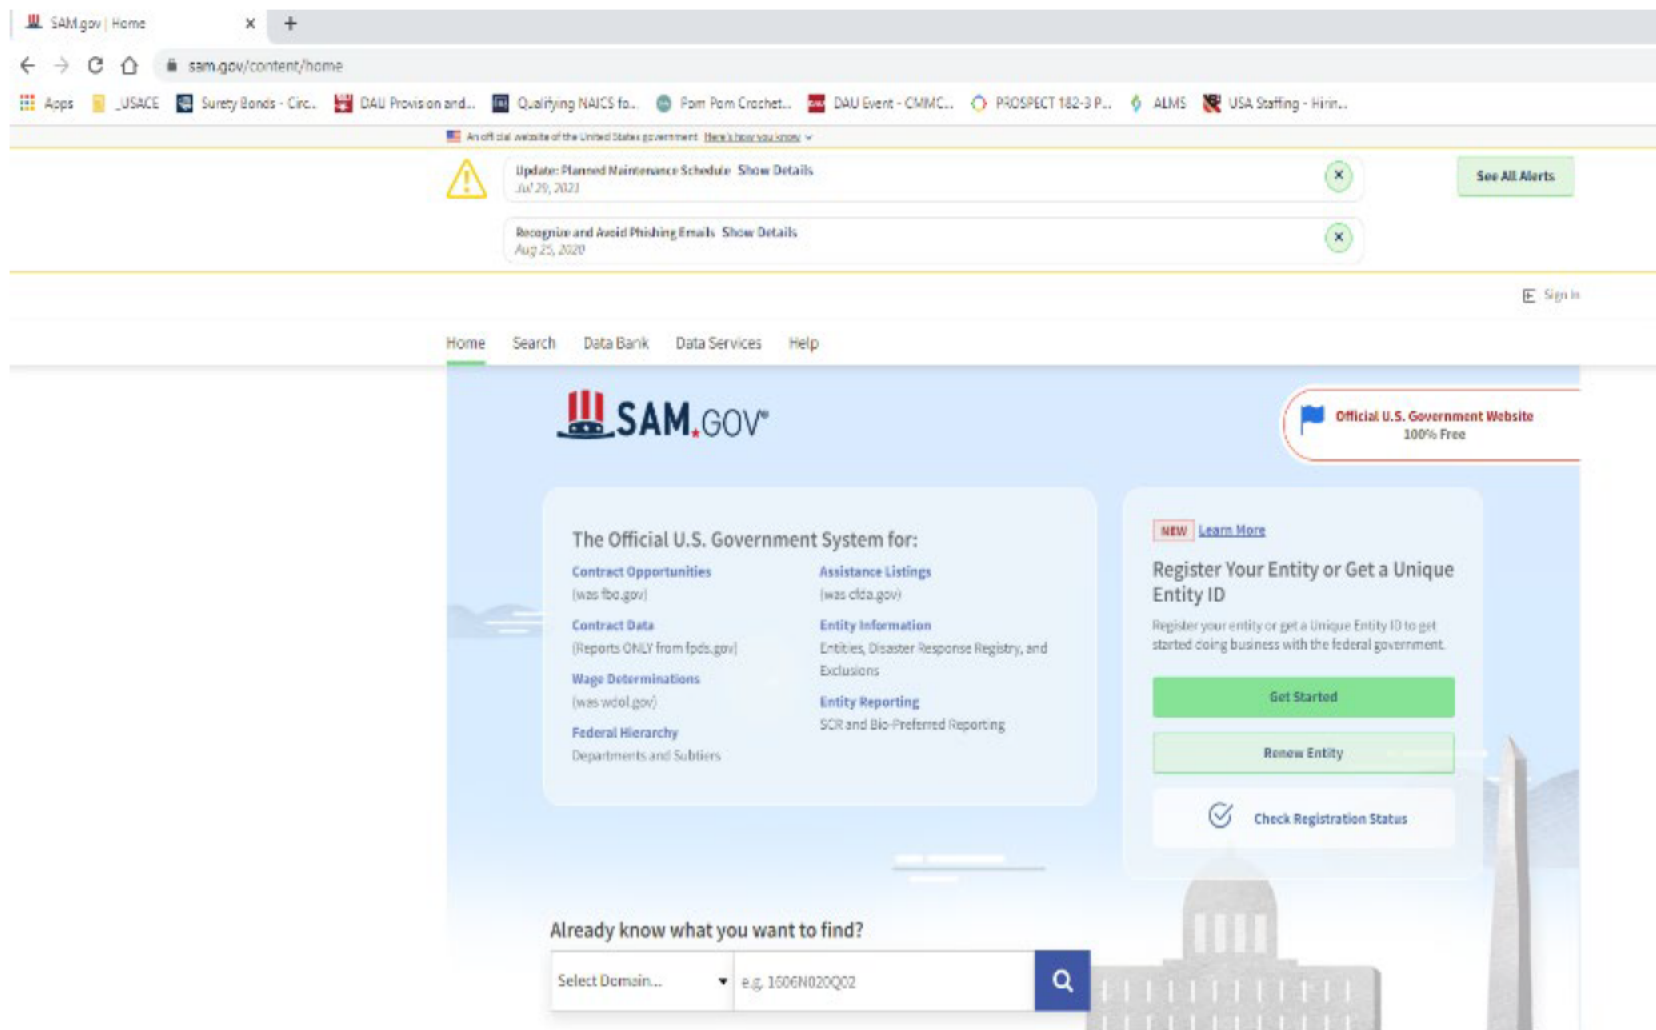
SAM.gov | Home ×  +

sam.gov/content/home

Apps  USACE  Surety Bonds - Circ...  DAU Provision and...  Qualifying NAICS fo...  Pom Pom Crochet...  DAU Event - CMMC...  PROSPECT 182-3 P...  ALMS  USA Staffing - Hirin...

An official website of the United States government Here's how you know

Update: Planned Maintenance Schedule Show Details
Jul 29, 2021

Recognize and Avoid Phishing Emails Show Details
Aug 25, 2020

See All Alerts

Sign In

Home  Search  Data Bank  Data Services  Help

SAM.GOV

Official U.S. Government Website
100% Free

The Official U.S. Government System for:

Contract Opportunities
(was fbo.gov)

Assistance Listings
(was cfda.gov)

Contract Data
(Reports ONLY from fpds.gov)

Entity Information
Entities, Disaster Response Registry, and Exclusions

Wage Determinations
(was wdol.gov)

Entity Reporting
SCR and Bio-Preferred Reporting

Federal Hierarchy
Departments and Subtiers

NEW Learn More

Register Your Entity or Get a Unique Entity ID

Register your entity or get a Unique Entity ID to get started doing business with the federal government.

Get Started

Renew Entity

Check Registration Status

Already know what you want to find?

Select Domain...  e.g. 1606N020Q02